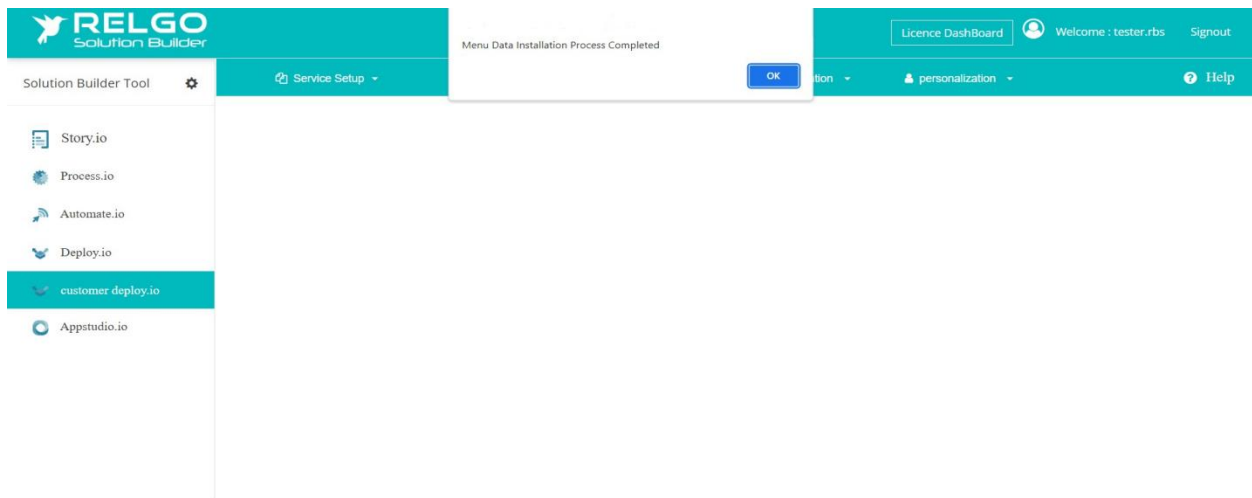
RELGO
Solution Builder

Menu Data Installation Process Completed

OK

Licence DashBoard

Welcome : tester.rbs

Signout

Solution Builder Tool

Service Setup

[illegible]tion

personalization

Help

Story.io

Process.io

Automate.io

Deploy.io

customer deploy.io

Appstudio.io